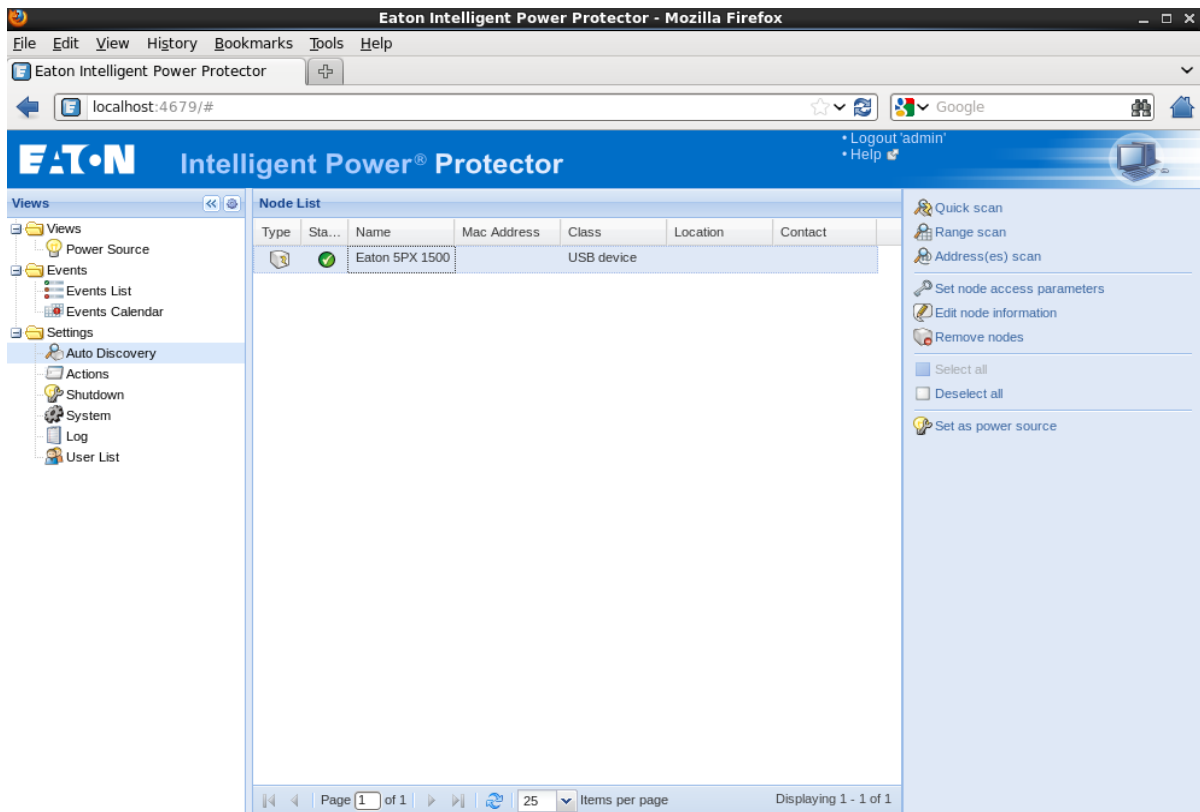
Eaton Intelligent Power Protector - Mozilla Firefox

File Edit View History Bookmarks Tools Help

Eaton Intelligent Power Protector

localhost:4679/#

Google

E·T·N Intelligent Power® Protector

• Logout 'admin'
• Help

Views

Views
Power Source
Events
Events List
Events Calendar
Settings
Auto Discovery
Actions
Shutdown
System
Log
User List

Node List

| Type | Sta... | Name | Mac Address | Class | Location | Contact |
|---|---|---|---|---|---|---|
| | | Eaton 5PX 1500 | | USB device | | |

Page 1 of 1 | 25 Items per page | Displaying 1 - 1 of 1

Quick scan
Range scan
Address(es) scan
Set node access parameters
Edit node information
Remove nodes
Select all
Deselect all
Set as power source